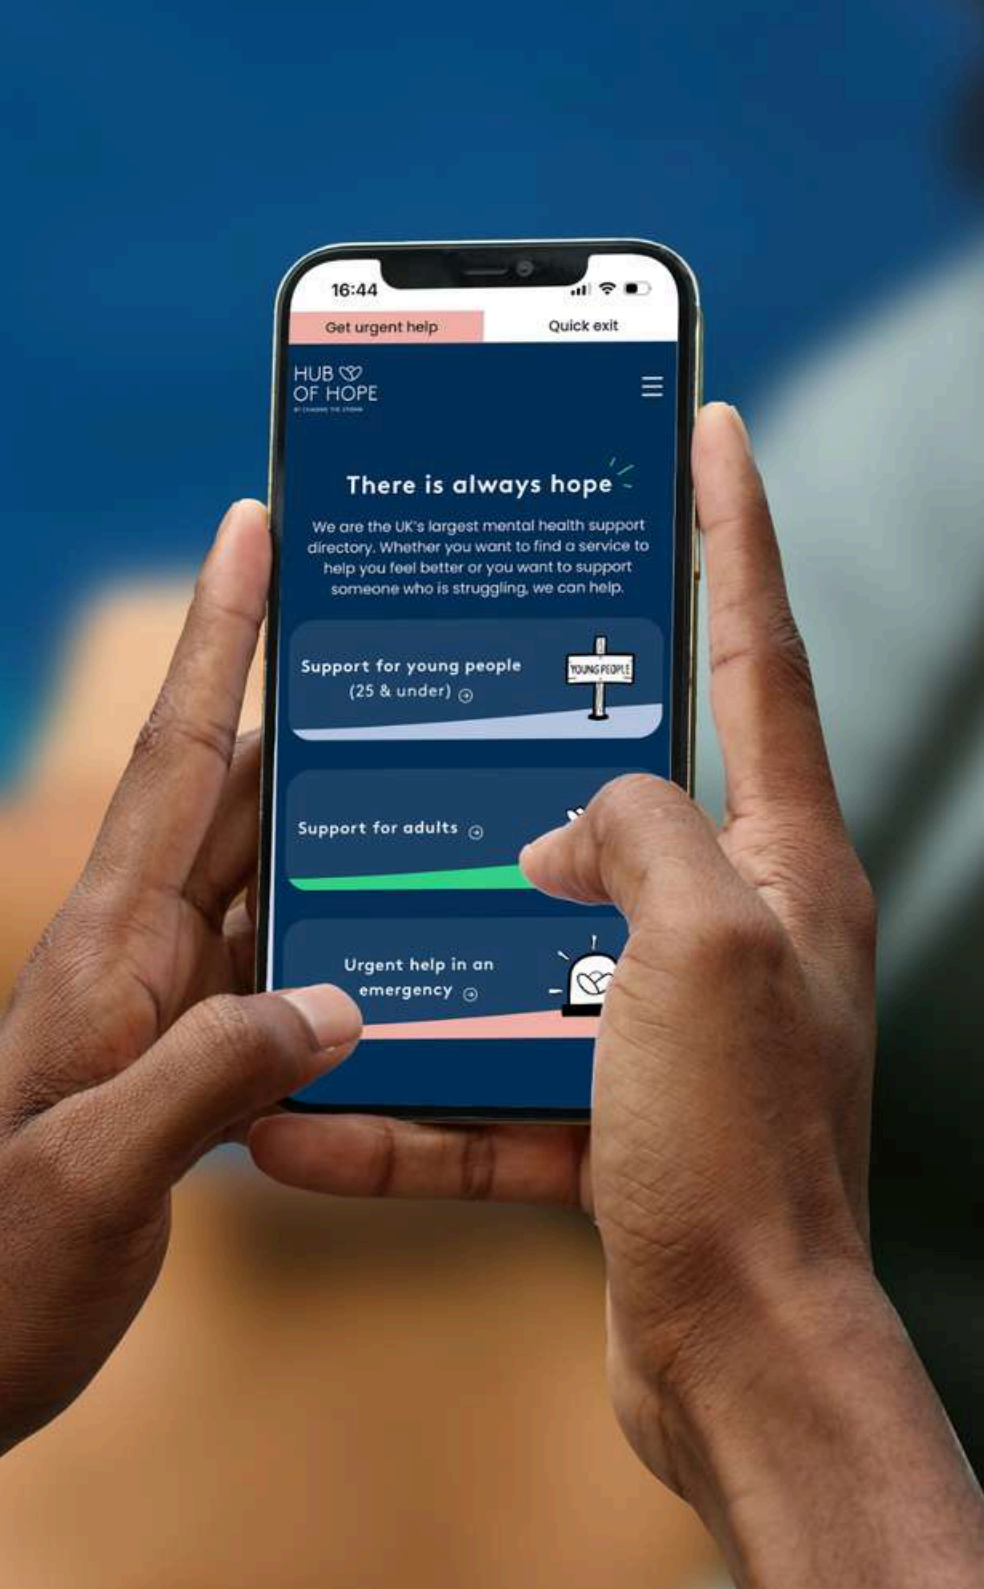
16:44

Get urgent help

Quick exit

HUB OF HOPE

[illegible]

There is always hope

We are the UK's largest mental health support directory. Whether you want to find a service to help you feel better or you want to support someone who is struggling, we can help.

Support for young people (25 & under)

YOUNG PEOPLE

Support for adults

Urgent help in an emergency